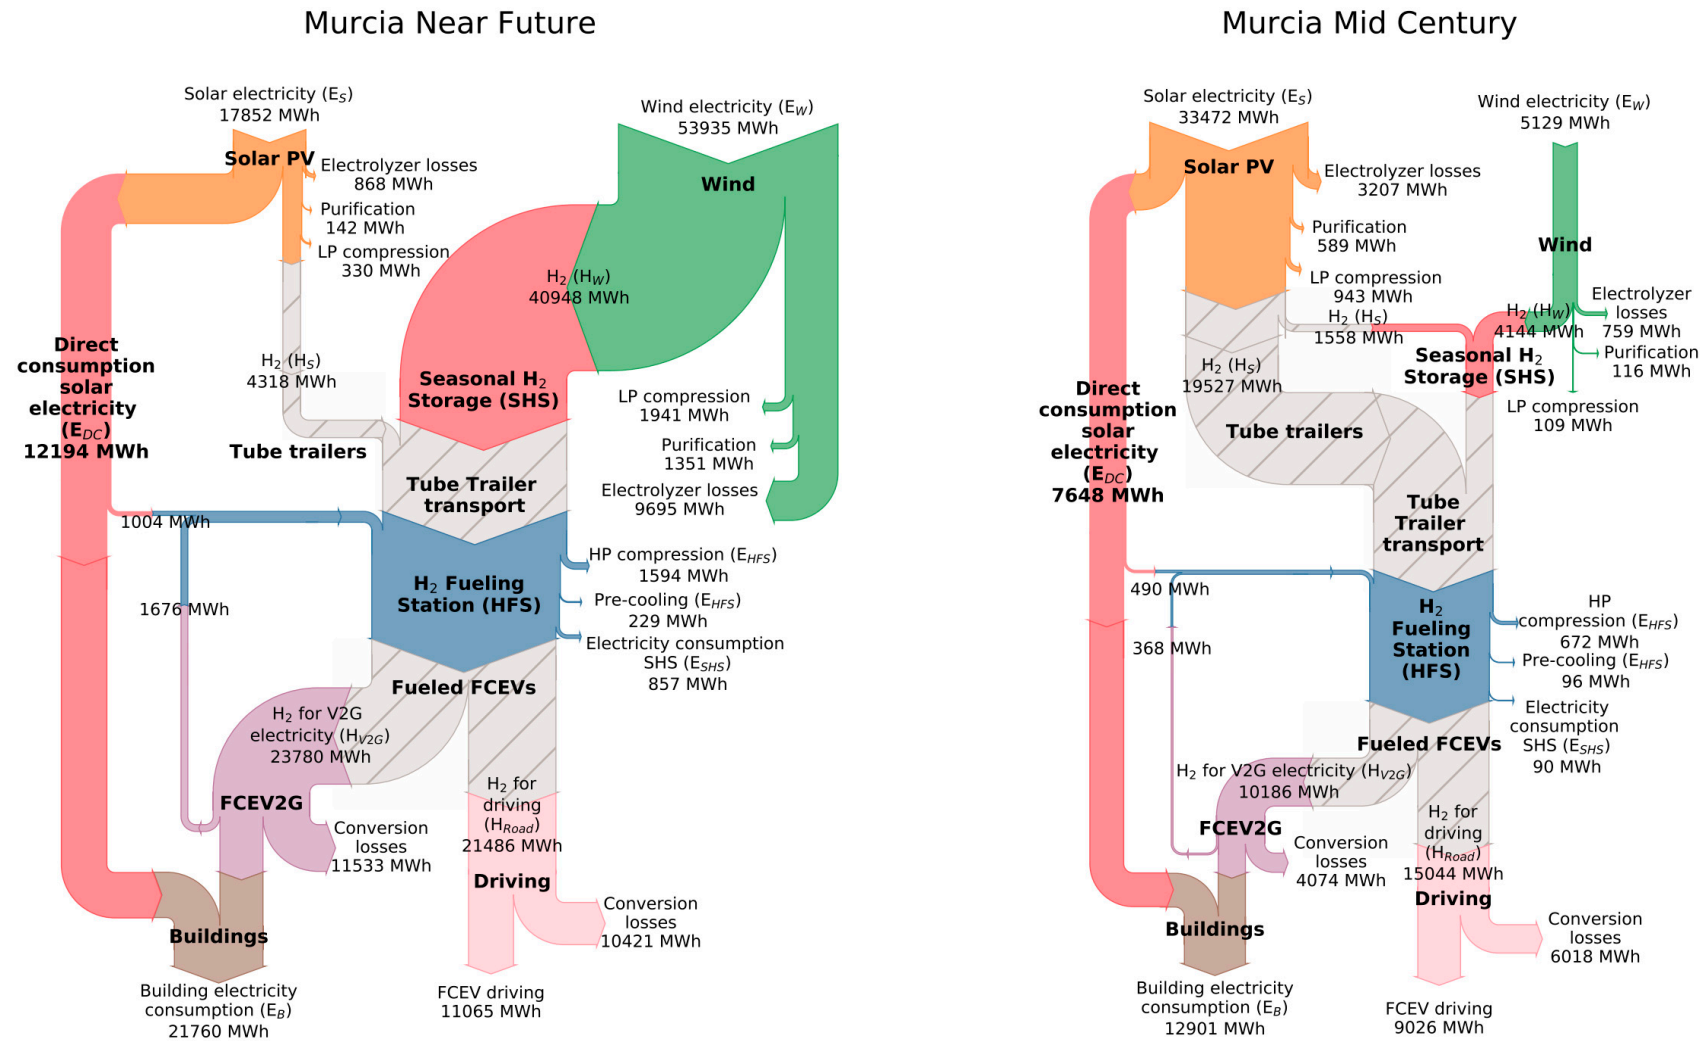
Murcia Near Future

Solar electricity ($E_S$)
17852 MWh

Solar PV

Electrolyzer losses
868 MWh

Purification
142 MWh

LP compression
330 MWh

Wind electricity ($E_W$)
53935 MWh

Wind

$H_2$ ($H_W$)
40948 MWh

Seasonal $H_2$ Storage (SHS)

$H_2$ ($H_S$)
4318 MWh

Direct consumption solar electricity ($E_{DC}$)
12194 MWh

Tube trailers

Tube Trailer transport

LP compression
1941 MWh

Purification
1351 MWh

Electrolyzer losses
9695 MWh

1004 MWh

$H_2$ Fueling Station (HFS)

HP compression ($E_{HFS}$)
1594 MWh

Pre-cooling ($E_{HFS}$)
229 MWh

Electricity consumption SHS ($E_{SHS}$)
857 MWh

1676 MWh

Fueled FCEVs

$H_2$ for V2G electricity ($H_{V2G}$)
23780 MWh

FCEV2G

Conversion losses
11533 MWh

$H_2$ for driving ($H_{Road}$)
21486 MWh

Driving

Conversion losses
10421 MWh

Buildings

Building electricity consumption ($E_B$)
21760 MWh

FCEV driving
11065 MWh

Murcia Mid Century

Solar electricity ($E_S$)
33472 MWh

Solar PV

Electrolyzer losses
3207 MWh

Purification
589 MWh

LP compression
943 MWh

Wind electricity ($E_W$)
5129 MWh

Wind

$H_2$ ($H_W$)
4144 MWh

Electrolyzer losses
759 MWh

Purification
116 MWh

$H_2$ ($H_S$)
1558 MWh

Seasonal $H_2$ Storage (SHS)

LP compression
109 MWh

$H_2$ ($H_S$)
19527 MWh

Direct consumption solar electricity ($E_{DC}$)
7648 MWh

Tube trailers

Tube Trailer transport

490 MWh

368 MWh

$H_2$ Fueling Station (HFS)

HP compression ($E_{HFS}$)
672 MWh

Pre-cooling ($E_{HFS}$)
96 MWh

Electricity consumption SHS ($E_{SHS}$)
90 MWh

Fueled FCEVs

$H_2$ for V2G electricity ($H_{V2G}$)
10186 MWh

FCEV2G

Conversion losses
4074 MWh

$H_2$ for driving ($H_{Road}$)
15044 MWh

Driving

Conversion losses
6018 MWh

Buildings

Building electricity consumption ($E_B$)
12901 MWh

FCEV driving
9026 MWh